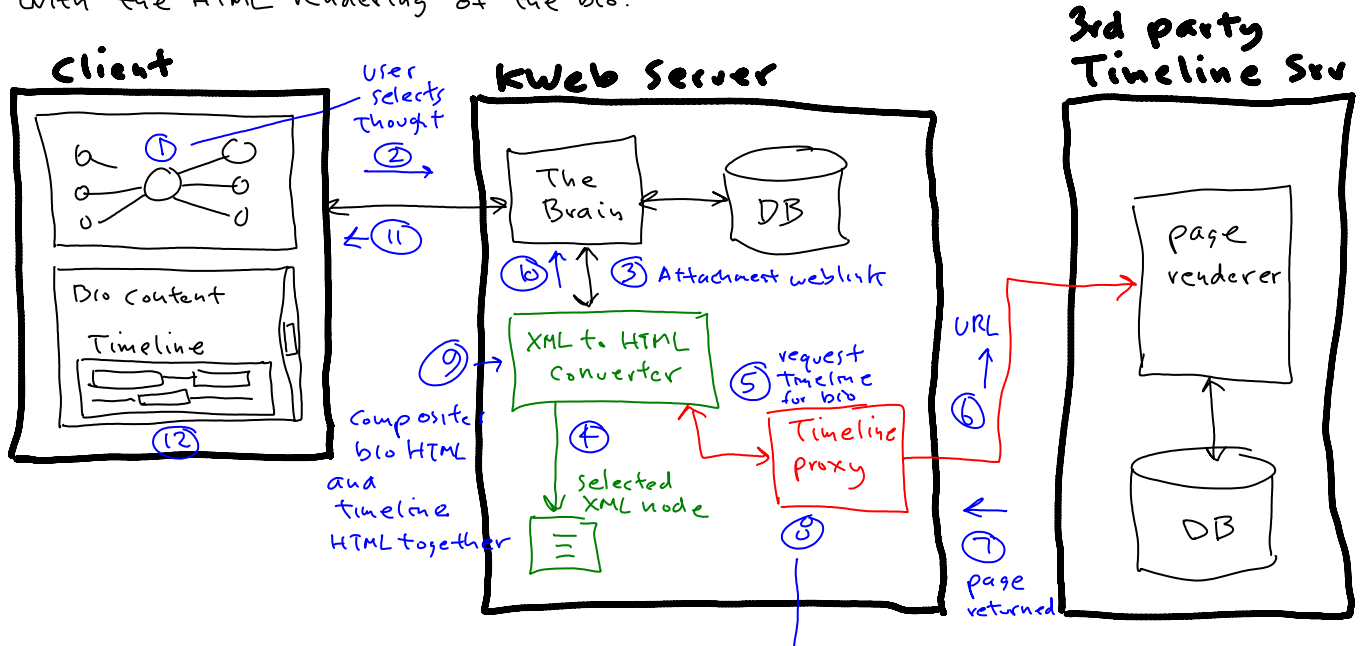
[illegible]

Client

User selects Thought

1

2

11

Bio content

Timeline

12

KWeb Server

The Brain

DB

10

3 Attachment weblink

9

XML to HTML Converter

5 request timeline for bio

Composites bio HTML and timeline HTML together

4

Selected XML node

Timeline proxy

8

3rd party Timeline Srv

page renderer

DB

URL

6

7

page returned